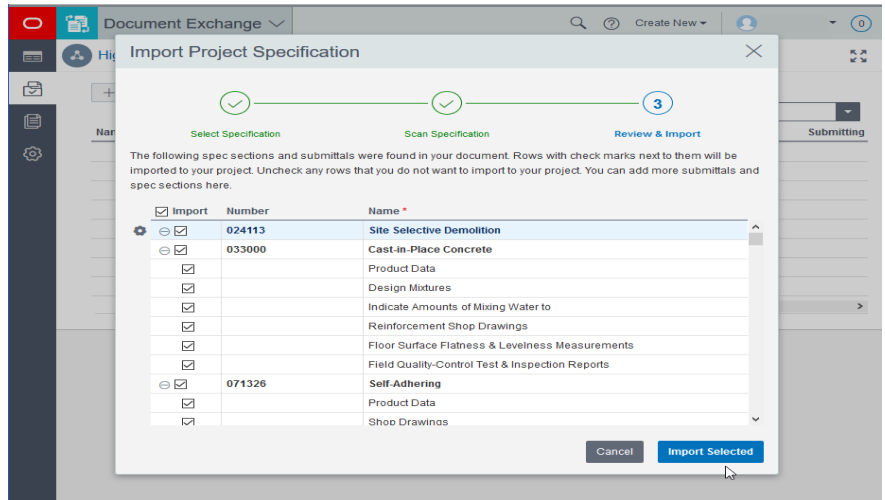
Document Exchange

Create New

0

Hi

Nar

Submitting

Import Project Specification

Select Specification

Scan Specification

3

Review & Import

The following spec sections and submittals were found in your document. Rows with check marks next to them will be imported to your project. Uncheck any rows that you do not want to import to your project. You can add more submittals and spec sections here.

| Import | Number | Name * |
|---|---|---|
| ☑ | 024113 | Site Selective Demolition |
| ☑ | 033000 | Cast-in-Place Concrete |
| ☑ | | Product Data |
| ☑ | | Design Mixtures |
| ☑ | | Indicate Amounts of Mixing Water to |
| ☑ | | Reinforcement Shop Drawings |
| ☑ | | Floor Surface Flatness & Levelness Measurements |
| ☑ | | Field Quality-Control Test & Inspection Reports |
| ☑ | 071326 | Self-Adhering |
| ☑ | | Product Data |
| ☑ | | Shop Drawings |

Cancel

Import Selected